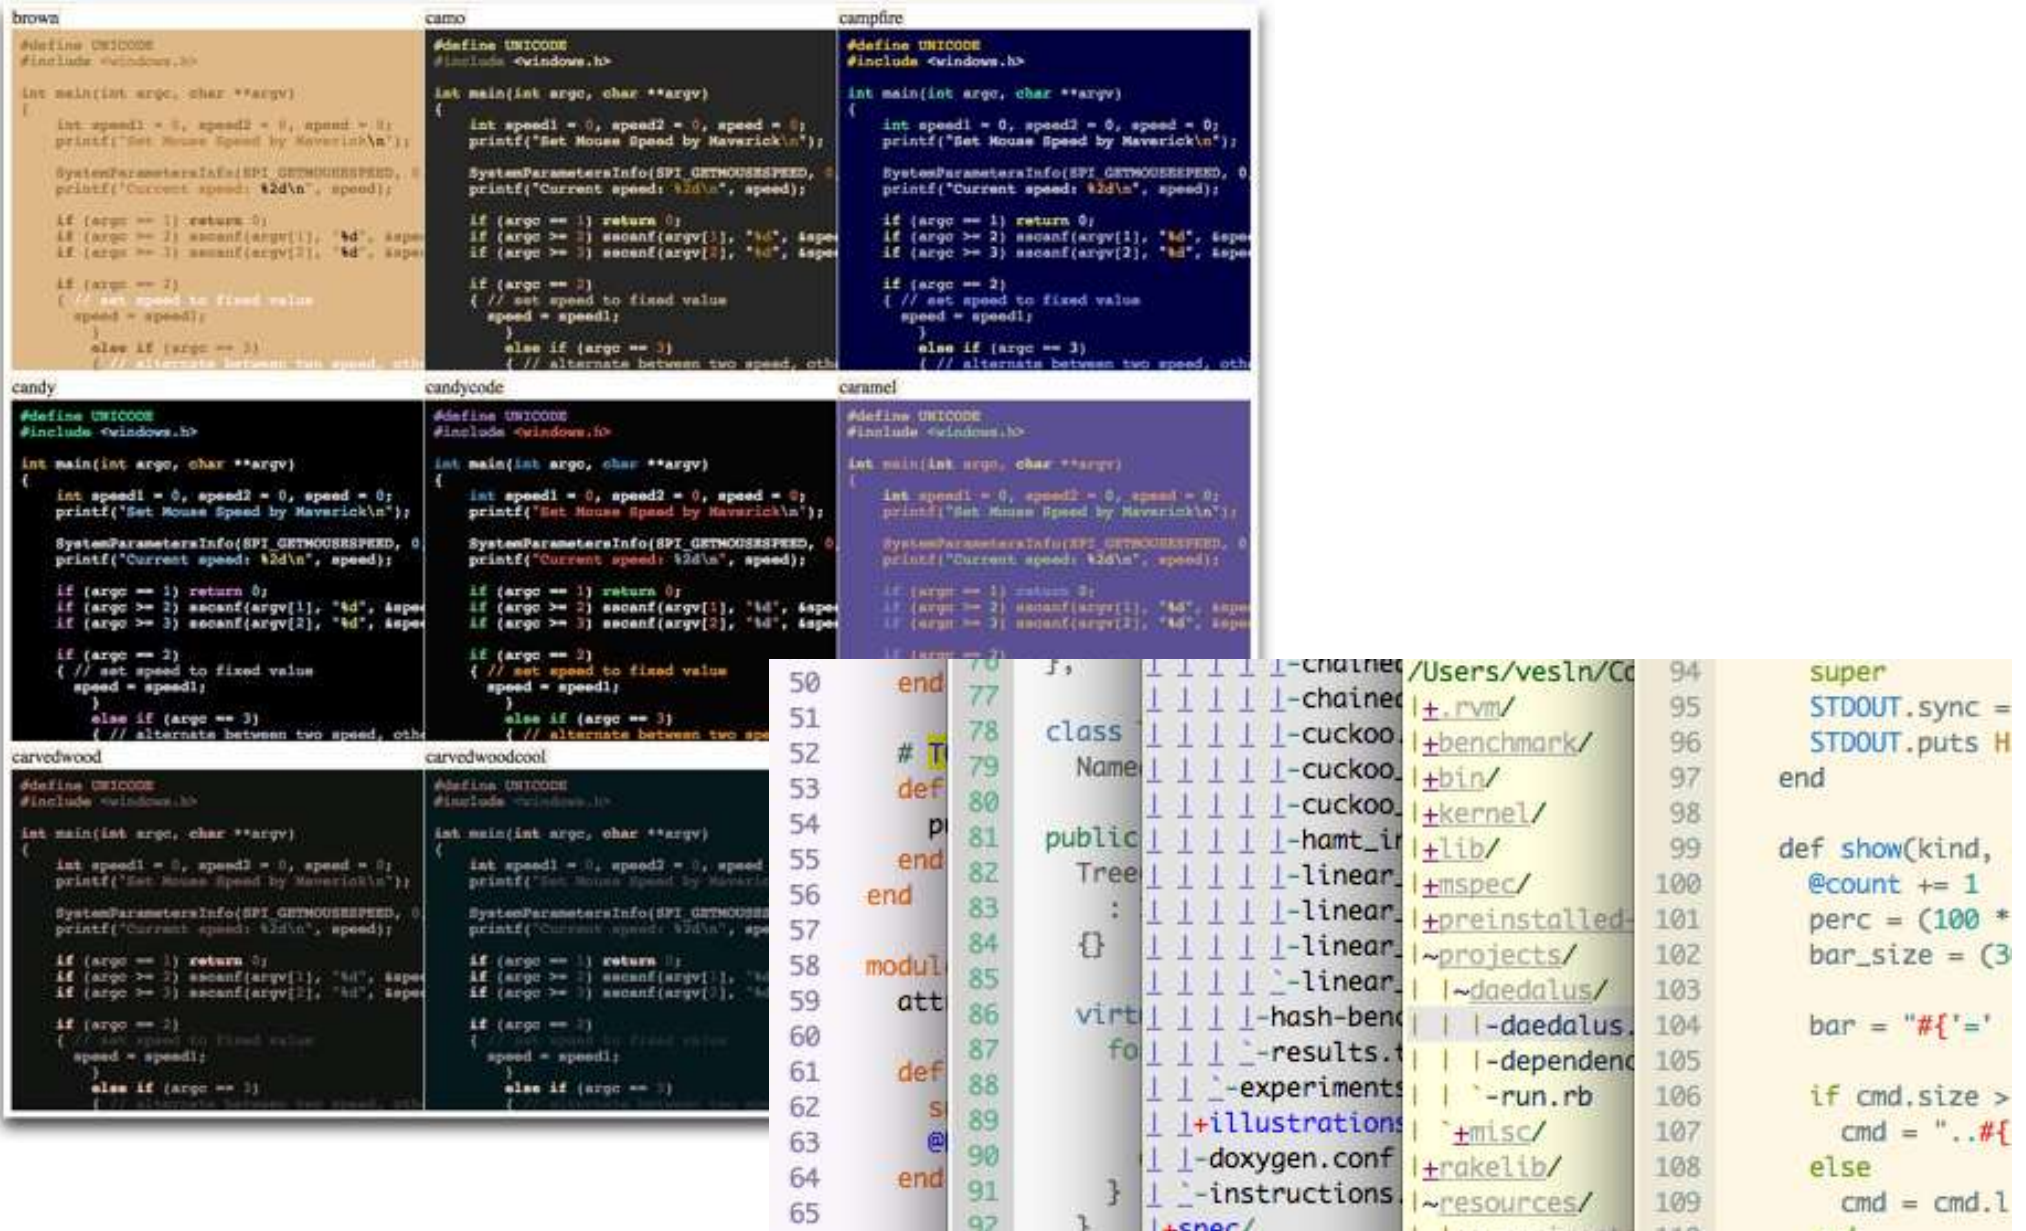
brown

#define UNICODE
#include <windows.h>

int main(int argc, char **argv)
{
int speed1 = 0, speed2 = 0, speed = 0;
printf("Set Mouse Speed by Maverick\n");

SystemParametersInfo(SPI_GETMOUSESPEED, 0
printf("Current speed: %2d\n", speed);

if (argc == 1) return 0;
if (argc >= 2) sscanf(argv[1], "%d", &spe
if (argc >= 3) sscanf(argv[2], "%d", &spe

if (argc == 2)
{ // set speed to fixed value
speed = speed1;
}
else if (argc == 3)
{ // alternate between two speed, oth

camo

#define UNICODE
#include <windows.h>

int main(int argc, char **argv)
{
int speed1 = 0, speed2 = 0, speed = 0;
printf("Set Mouse Speed by Maverick\n");

SystemParametersInfo(SPI_GETMOUSESPEED, 0
printf("Current speed: %2d\n", speed);

if (argc == 1) return 0;
if (argc >= 2) sscanf(argv[1], "%d", &spe
if (argc >= 3) sscanf(argv[2], "%d", &spe

if (argc == 2)
{ // set speed to fixed value
speed = speed1;
}
else if (argc == 3)
{ // alternate between two speed, oth

campfire

#define UNICODE
#include <windows.h>

int main(int argc, char **argv)
{
int speed1 = 0, speed2 = 0, speed = 0;
printf("Set Mouse Speed by Maverick\n");

SystemParametersInfo(SPI_GETMOUSESPEED, 0
printf("Current speed: %2d\n", speed);

if (argc == 1) return 0;
if (argc >= 2) sscanf(argv[1], "%d", &spe
if (argc >= 3) sscanf(argv[2], "%d", &spe

if (argc == 2)
{ // set speed to fixed value
speed = speed1;
}
else if (argc == 3)
{ // alternate between two speed, oth

candy

#define UNICODE
#include <windows.h>

int main(int argc, char **argv)
{
int speed1 = 0, speed2 = 0, speed = 0;
printf("Set Mouse Speed by Maverick\n");

SystemParametersInfo(SPI_GETMOUSESPEED, 0
printf("Current speed: %2d\n", speed);

if (argc == 1) return 0;
if (argc >= 2) sscanf(argv[1], "%d", &spe
if (argc >= 3) sscanf(argv[2], "%d", &spe

if (argc == 2)
{ // set speed to fixed value
speed = speed1;
}
else if (argc == 3)
{ // alternate between two speed, oth

candycode

#define UNICODE
#include <windows.h>

int main(int argc, char **argv)
{
int speed1 = 0, speed2 = 0, speed = 0;
printf("Set Mouse Speed by Maverick\n");

SystemParametersInfo(SPI_GETMOUSESPEED, 0
printf("Current speed: %2d\n", speed);

if (argc == 1) return 0;
if (argc >= 2) sscanf(argv[1], "%d", &spe
if (argc >= 3) sscanf(argv[2], "%d", &spe

if (argc == 2)
{ // set speed to fixed value
speed = speed1;
}
else if (argc == 3)
{ // alternate between two spe

caramel

#define UNICODE
#include <windows.h>

int main(int argc, char **argv)
{
int speed1 = 0, speed2 = 0, speed = 0;
printf("Set Mouse Speed by Maverick\n");

SystemParametersInfo(SPI_GETMOUSESPEED, 0
printf("Current speed: %2d\n", speed);

if (argc == 1) return 0;
if (argc >= 2) sscanf(argv[1], "%d", &spe
if (argc >= 3) sscanf(argv[2], "%d", &spe

carvedwood

#define UNICODE
#include <windows.h>

int main(int argc, char **argv)
{
int speed1 = 0, speed2 = 0, speed = 0;
printf("Set Mouse Speed by Maverick\n");

SystemParametersInfo(SPI_GETMOUSESPEED, 0
printf("Current speed: %2d\n", speed);

if (argc == 1) return 0;
if (argc >= 2) sscanf(argv[1], "%d", &spe
if (argc >= 3) sscanf(argv[2], "%d", &spe

if (argc == 2)
{ // set speed to fixed value
speed = speed1;
}
else if (argc == 3)
{ // alternate between two speed, oth

carvedwoodcool

#define UNICODE
#include <windows.h>

int main(int argc, char **argv)
{
int speed1 = 0, speed2 = 0, speed
printf("Set Mouse Speed by Maveric

SystemParametersInfo(SPI_GETMOUSES
printf("Current speed: %2d\n", spe

if (argc == 1) return 0;
if (argc >= 2) sscanf(argv[1], "%
if (argc >= 3) sscanf(argv[2], "%

if (argc == 2)
{ // set speed to fixed value
speed = speed1;
}
else if (argc == 3)
{ // alternate between two

50 end
51
52 # T
53 def
54 p
55 end
56 end
57
58 modul
59 att
60
61 def
62 s
63 @
64 end
65

76 };
77
78 class
79 Name
80
81 public
82 Tree
83 :
84 {}
85
86 virt
87 fo
88
89
90
91 }
92 }

| | | | | |-chained
| | | | | |-chained
| | | | | |-cuckoo.
| | | | | |-cuckoo_
| | | | | |-cuckoo_
| | | | | |-hamt_i
| | | | | |-linear_
| | | | | |-linear_
| | | | | |-linear_
| | | | | `-linear_
| | | | |-hash-benc
| | | `-results.t
| | `-experiments
| |+illustrations
| |-doxygen.conf
| `-instructions.
|+spec/

/Users/vesln/Co
|+.rvm/
|+benchmark/
|+bin/
|+kernel/
|+lib/
|+mspec/
|+preinstalled-
|~projects/
| |~daedalus/
| | |-daedalus.
| | |-dependenc
| | `-run.rb
| `+misc/
|+rakelib/
|~resources/

94 super
95 STDOUT.sync =
96 STDOUT.puts H
97 end
98
99 def show(kind,
100 @count += 1
101 perc = (100 *
102 bar_size = (3
103
104 bar = "#{'='
105
106 if cmd.size >
107 cmd = "..#{
108 else
109 cmd = cmd.l